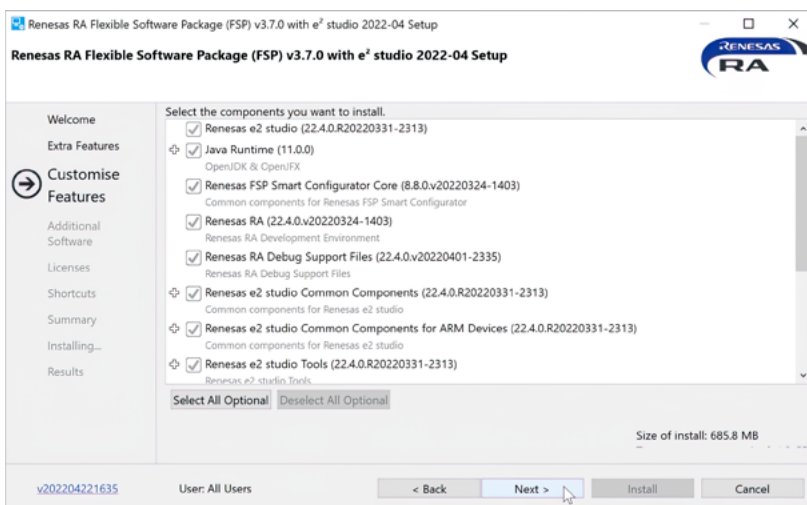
Renesas RA Flexible Software Package (FSP) v3.7.0 with e² studio 2022-04 Setup

Renesas RA Flexible Software Package (FSP) v3.7.0 with e² studio 2022-04 Setup

RENESAS RA

Welcome
Extra Features
Customise Features
Additional Software
Licenses
Shortcuts
Summary
Installing...
Results

Select the components you want to install.

Renesas e2 studio (22.4.0.R20220331-2313)

Java Runtime (11.0.0)
OpenJDK & OpenJFX

Renesas FSP Smart Configurator Core (8.8.0.v20220324-1403)
Common components for Renesas FSP Smart Configurator

Renesas RA (22.4.0.v20220324-1403)
Renesas RA Development Environment

Renesas RA Debug Support Files (22.4.0.v20220401-2335)
Renesas RA Debug Support Files

Renesas e2 studio Common Components (22.4.0.R20220331-2313)
Common components for Renesas e2 studio

Renesas e2 studio Common Components for ARM Devices (22.4.0.R20220331-2313)
Common components for Renesas e2 studio

Renesas e2 studio Tools (22.4.0.R20220331-2313)
Renesas e2 studio Tools

Select All Optional
Deselect All Optional

Size of install: 685.8 MB

v202204221635
User: All Users
< Back
Next >
Install
Cancel